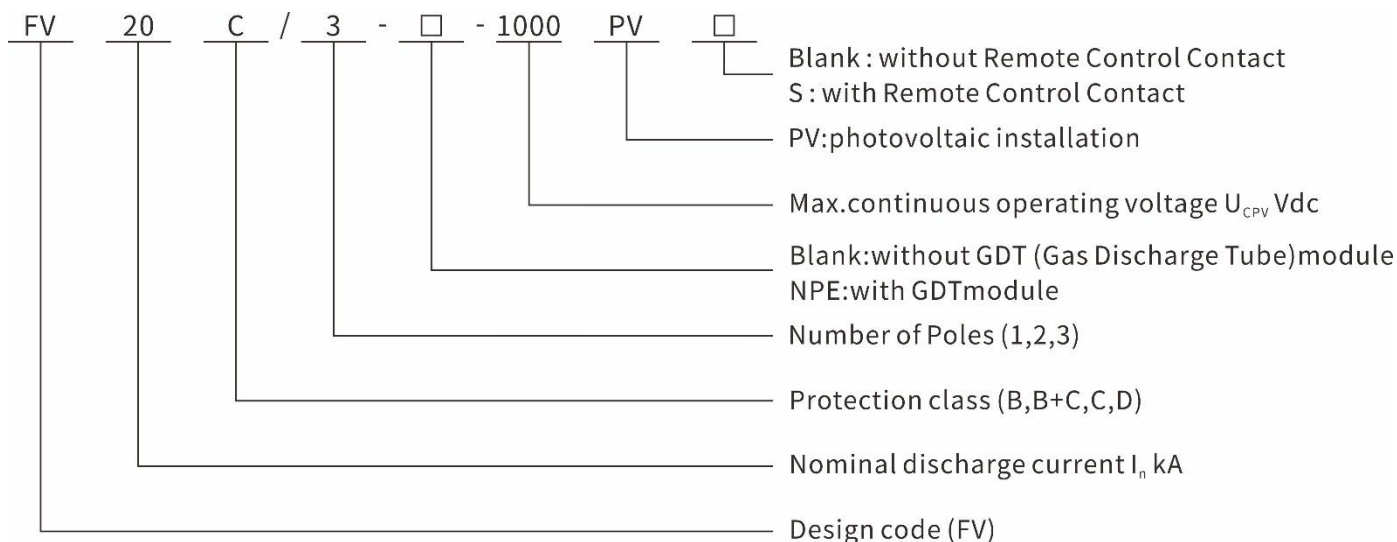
FV 20 C / 3 - □ - 1000 PV □

Blank : without Remote Control Contact
S : with Remote Control Contact

PV:photovoltaic installation

Max.continuous operating voltage $U_{CPV}$ Vdc

Blank:without GDT (Gas Discharge Tube)module
NPE:with GDTmodule

Number of Poles (1,2,3)

Protection class (B,B+C,C,D)

Nominal discharge current $I_n$ kA

Design code (FV)